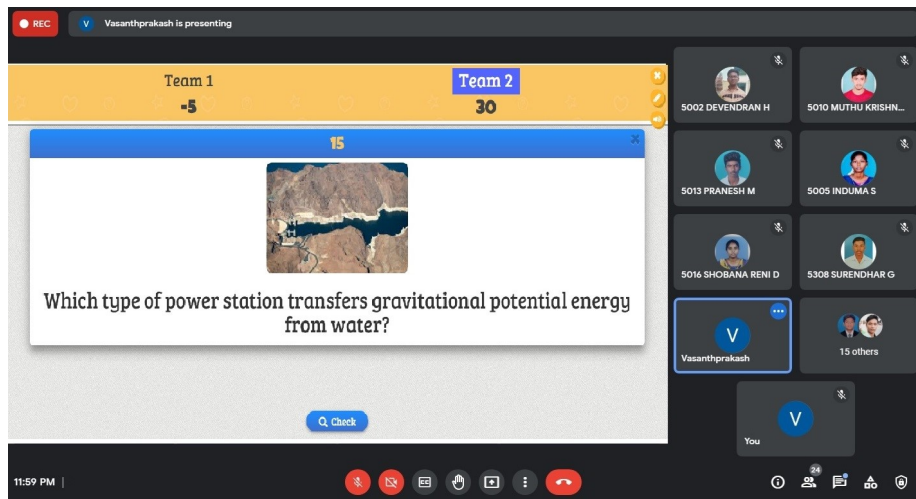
REC

V Vasanthprakash is presenting

Team 1
-5

Team 2
30

15

Which type of power station transfers gravitational potential energy from water?

Check

5002 DEVENDRAN H

5010 MUTHU KRISHN...

5013 PRANESH M

5005 INDUMA S

5016 SHOBANA RENI D

5308 SURENDHAR G

V
Vasanthprakash

15 others

V
You

11:59 PM |

24